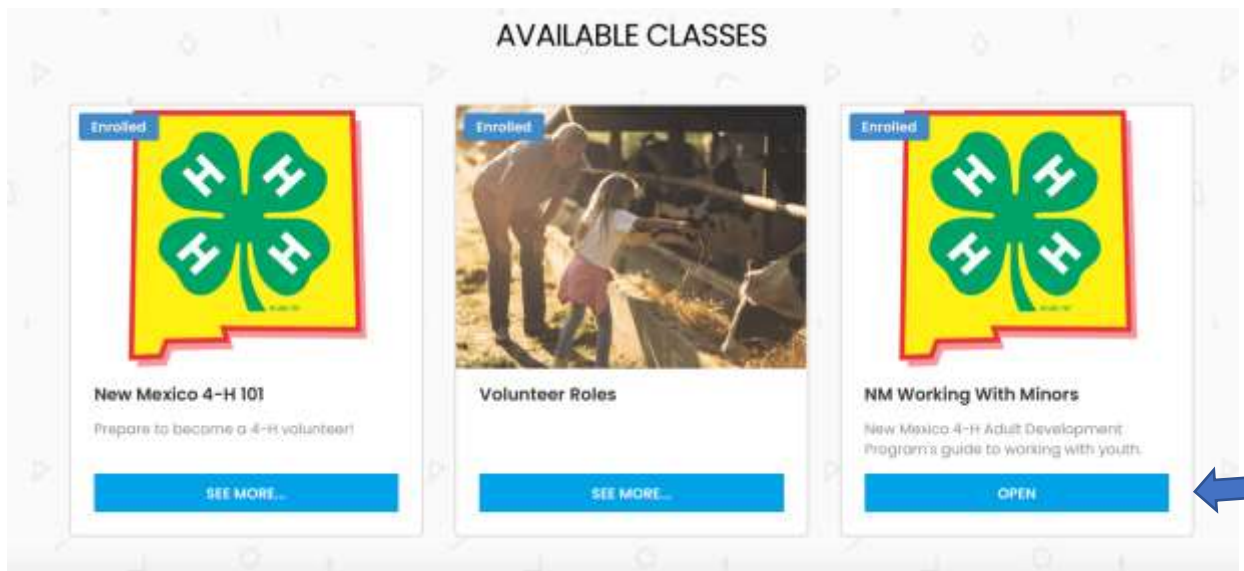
AVAILABLE CLASSES

Enrolled

New Mexico 4-H 101

Prepare to become a 4-H volunteer!

SEE MORE...

Enrolled

Volunteer Roles

SEE MORE...

Enrolled

NM Working With Minors

New Mexico 4-H Adult Development Program's guide to working with youth.

OPEN